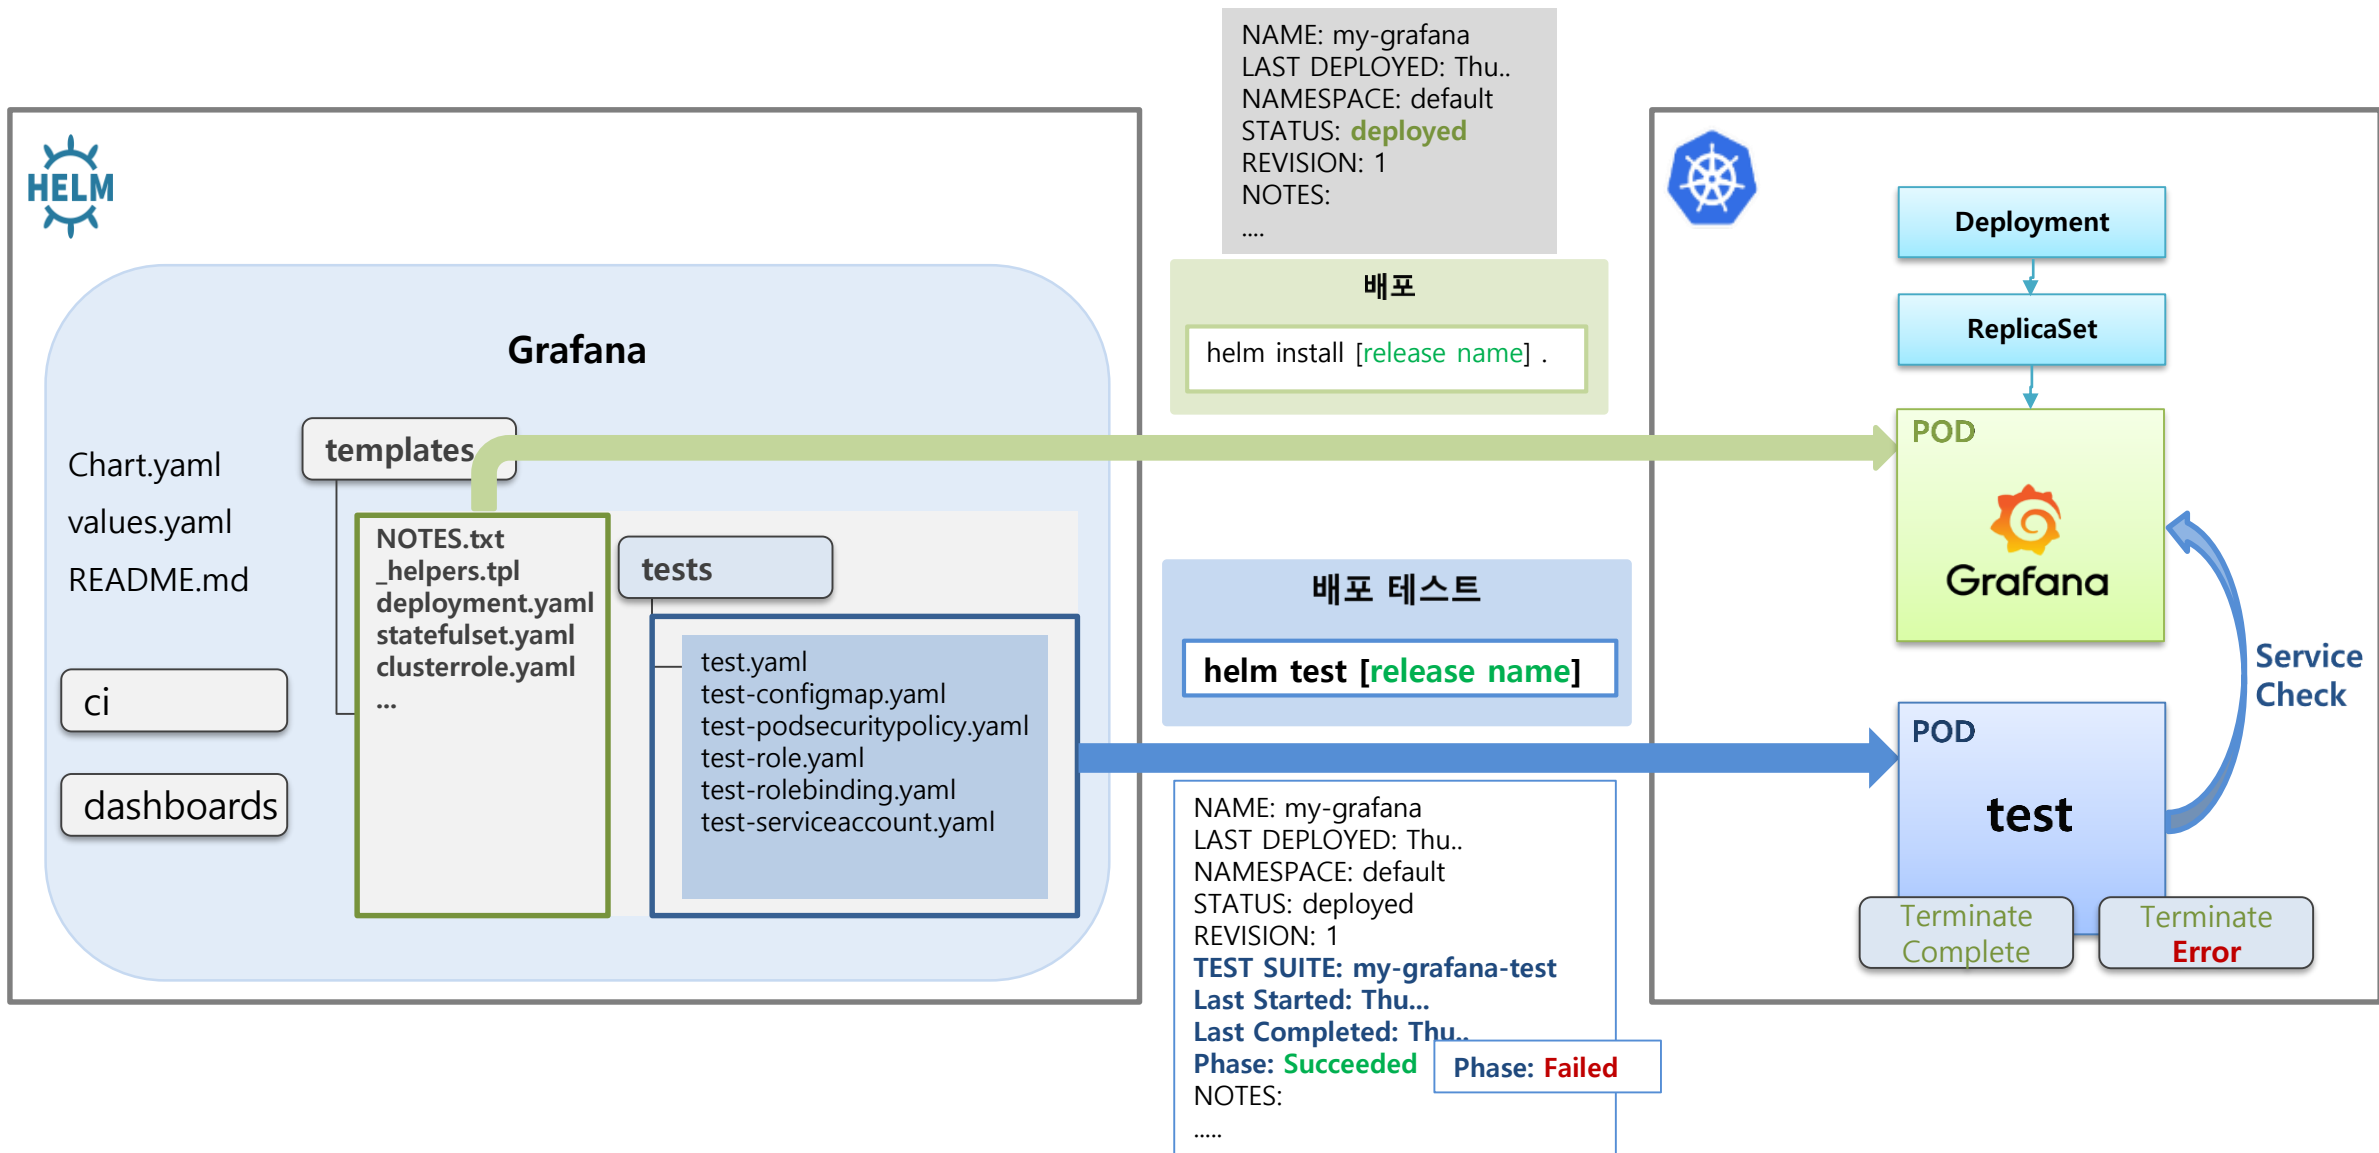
HELM

Grafana

Chart.yaml
values.yaml
README.md

ci

dashboards

templates

NOTES.txt
_helpers.tpl
deployment.yaml
statefulset.yaml
clusterrole.yaml
...

tests

test.yaml
test-configmap.yaml
test-podsecuritypolicy.yaml
test-role.yaml
test-rolebinding.yaml
test-serviceaccount.yaml

NAME: my-grafana
LAST DEPLOYED: Thu..
NAMESPACE: default
STATUS: deployed
REVISION: 1
NOTES:
....

배포

helm install [release name] .

배포 테스트

helm test [release name]

NAME: my-grafana
LAST DEPLOYED: Thu..
NAMESPACE: default
STATUS: deployed
REVISION: 1
TEST SUITE: my-grafana-test
Last Started: Thu...
Last Completed: Thu..
Phase: Succeeded
Phase: Failed
NOTES:
.....

Deployment

ReplicaSet

POD

Grafana

Service Check

POD

test

Terminate Complete

Terminate Error